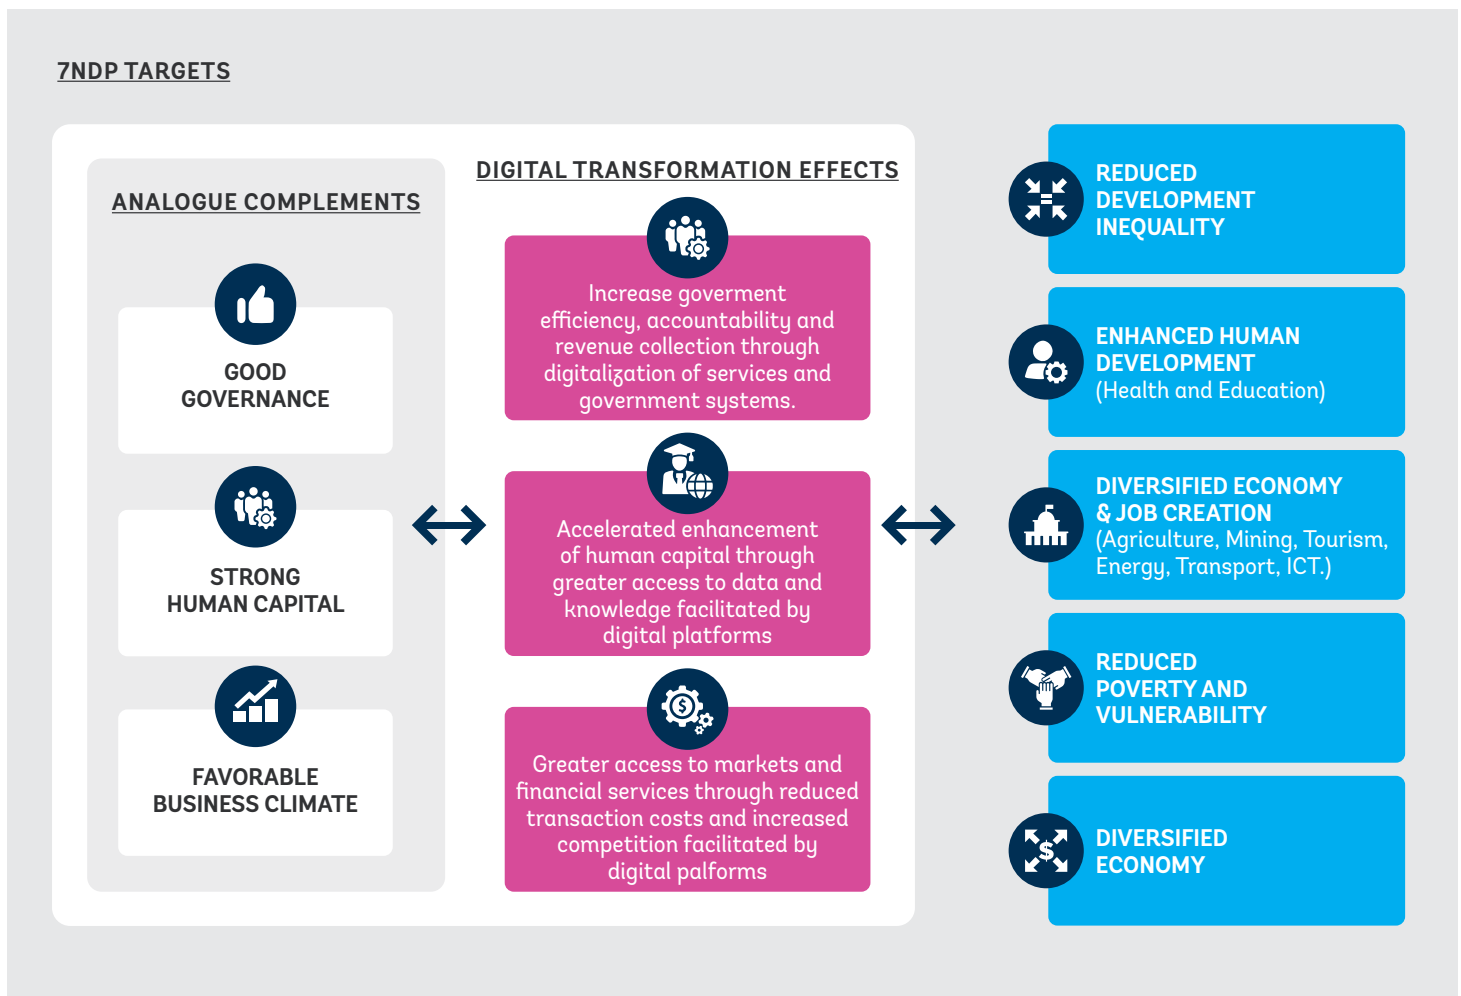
7NDP TARGETS

ANALOGUE COMPLEMENTS

GOOD GOVERNANCE

STRONG HUMAN CAPITAL

FAVORABLE BUSINESS CLIMATE

DIGITAL TRANSFORMATION EFFECTS

Increase goverment efficiency, accountability and revenue collection through digitalization of services and government systems.

Accelerated enhancement of human capital through greater access to data and knowledge facilitated by digital platforms

Greater access to markets and financial services through reduced transaction costs and increased competition facilitated by digital palforms

REDUCED DEVELOPMENT INEQUALITY

ENHANCED HUMAN DEVELOPMENT (Health and Education)

DIVERSIFIED ECONOMY & JOB CREATION (Agriculture, Mining, Tourism, Energy, Transport, ICT.)

REDUCED POVERTY AND VULNERABILITY

DIVERSIFIED ECONOMY